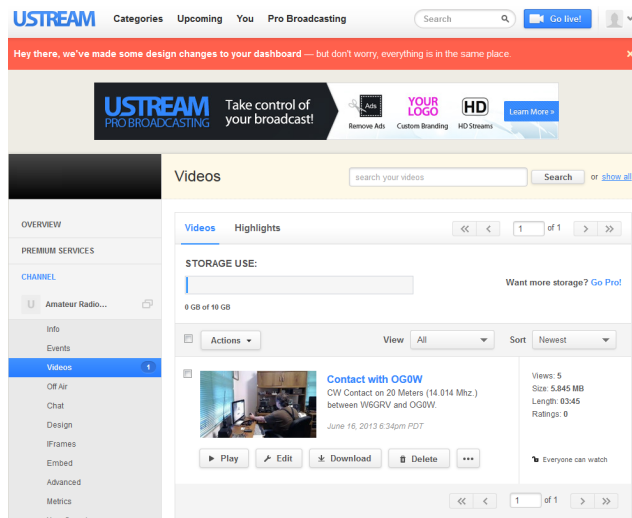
USTREAM Categories Upcoming You Pro Broadcasting Search Go live!

Hey there, we've made some design changes to your dashboard — but don't worry, everything is in the same place.

USTREAM PRO BROADCASTING Take control of your broadcast! Ads Remove Ads YOUR LOGO Custom Branding HD HD Streams Learn More »

Videos

search your videos Search or show all

OVERVIEW
PREMIUM SERVICES
CHANNEL
U Amateur Radio...
Info
Events
Videos 1
Off Air
Chat
Design
IFrames
Embed
Advanced
Metrics

Videos Highlights 1 of 1

STORAGE USE:

0 GB of 10 GB

Want more storage? Go Pro!

Actions View All Sort Newest

Contact with OG0W
CW Contact on 20 Meters (14.014 Mhz.) between W6GRV and OG0W.
June 16, 2013 6:34pm PDT

Views: 5
Size: 5.845 MB
Length: 03:45
Ratings: 0

Play Edit Download Delete •••

Everyone can watch

1 of 1